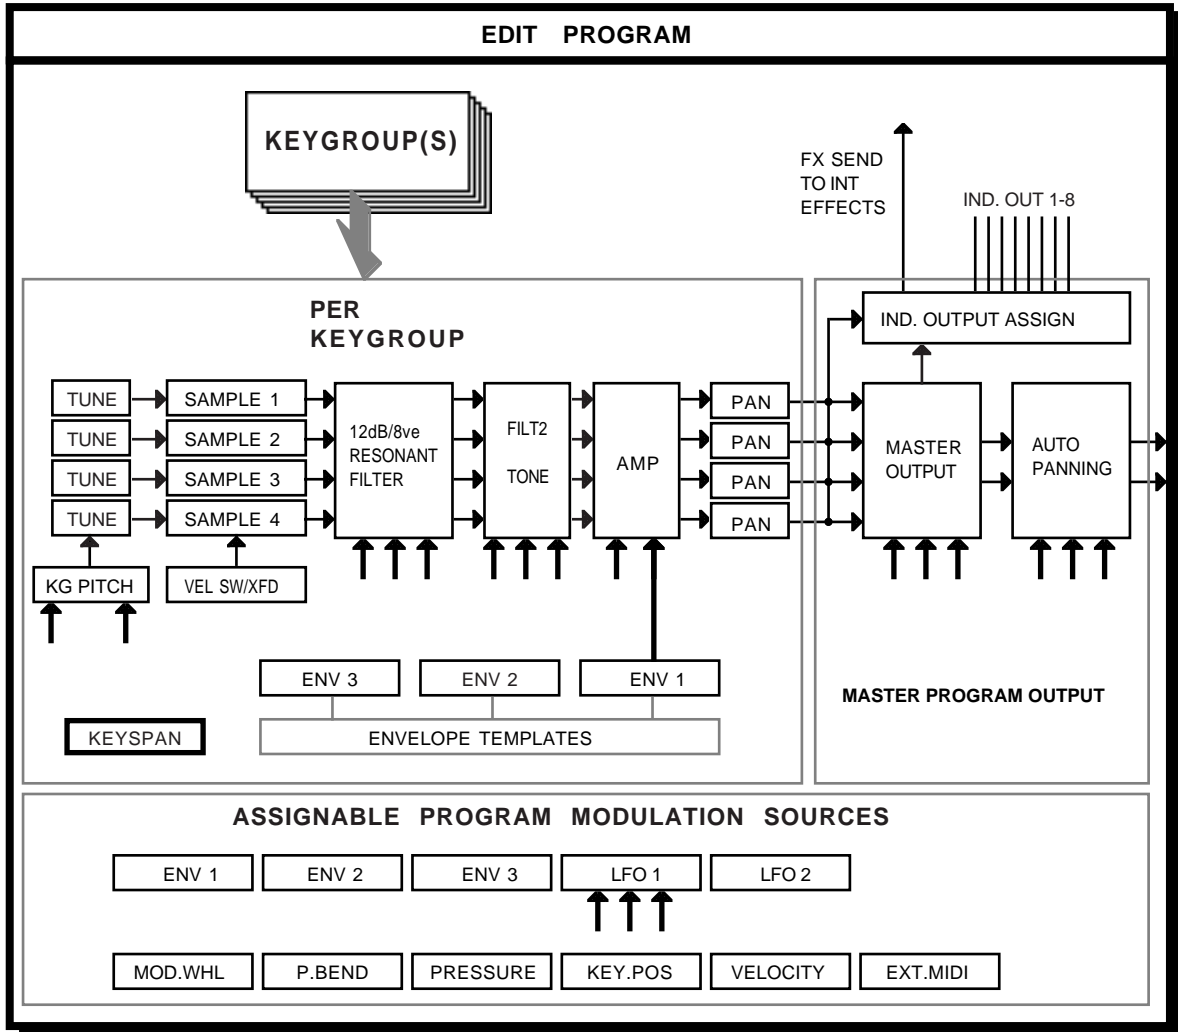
EDIT PROGRAM

KEYGROUP(S)

FX SEND TO INT EFFECTS

IND. OUT 1-8

PER KEYGROUP

IND. OUTPUT ASSIGN

TUNE
TUNE
TUNE
TUNE

SAMPLE 1
SAMPLE 2
SAMPLE 3
SAMPLE 4

12dB/8ve RESONANT FILTER

FILT2 TONE

AMP

PAN
PAN
PAN
PAN

MASTER OUTPUT

AUTO PANNING

KG PITCH

VEL SW/XFD

ENV 3
ENV 2
ENV 1

ENVELOPE TEMPLATES

KEYSPAN

MASTER PROGRAM OUTPUT

ASSIGNABLE PROGRAM MODULATION SOURCES

ENV 1
ENV 2
ENV 3
LFO 1
LFO 2

MOD.WHL
P.BEND
PRESSURE
KEY.POS
VELOCITY
EXT.MIDI